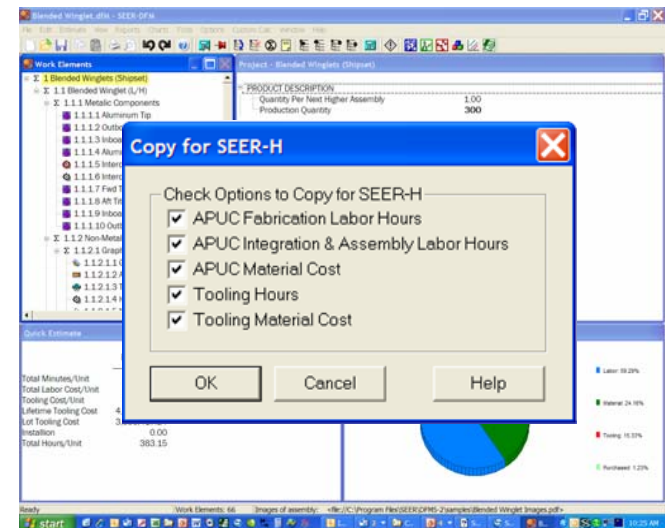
Blended Winglet.dfm - SEER-DFM

File Edit Estimate View Reports Charts Tools Options Custom Cal Window Help

Work Elements

Σ 1 Blended Winglets (Shipset)
Σ 1.1 Blended Winglet (L/H)
Σ 1.1.1 Metalic Components
1.1.1.1 Aluminum Tip
1.1.1.2 Outbo
1.1.1.3 Inboa
1.1.1.4 Alumi
1.1.1.5 Interc
1.1.1.6 Interc
1.1.1.7 Fwd T
1.1.1.8 Aft Ti
1.1.1.9 Inboa
1.1.1.10 Outb
Σ 1.1.2 Non-Metal
Σ 1.1.2.1 Graph
1.1.2.1.1
1.1.2.1.2
1.1.2.1.3
1.1.2.1.4

Project - Blended Winglets (Shipset)

PRODUCT DESCRIPTION
Quantity Per Next Higher Assembly 1.00
Production Quantity 300

Copy for SEER-H

Check Options to Copy for SEER-H
APUC Fabrication Labor Hours
APUC Integration & Assembly Labor Hours
APUC Material Cost
Tooling Hours
Tooling Material Cost

OK
Cancel
Help

Quick Estimate

Total Minutes/Unit
Total Labor Cost/Unit
Tooling Cost/Unit
Lifetime Tooling Cost 4
Lot Tooling Cost 3
Installation 0.00
Total Hours/Unit 383.15

Labor 59.29%
Material 24.16%
Tooling 15.33%
Purchased 1.23%

Ready
Work Elements: 66
Images of assembly: <file://C:\Program Files\SEER\DFM5-2\samples\Blended Winglet Images.pdf>

start
10:25 AM